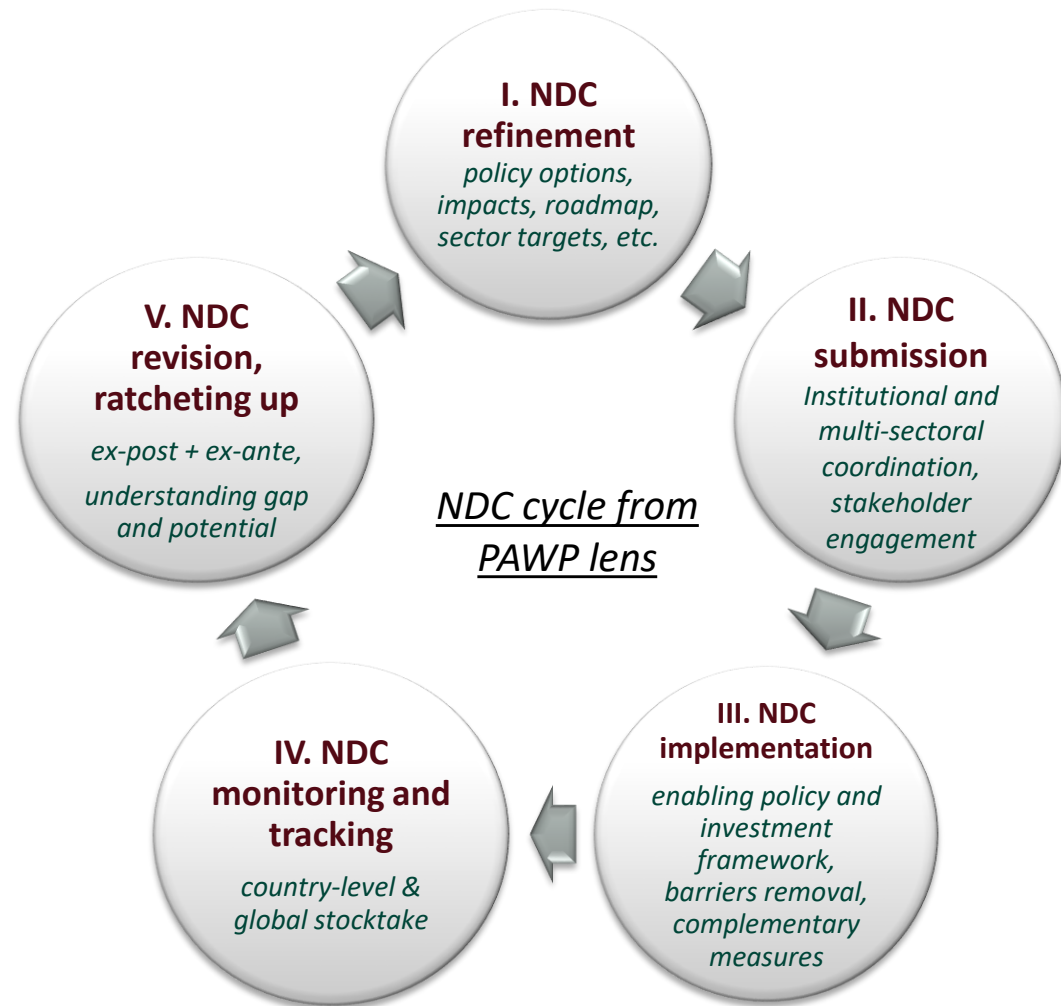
I. NDC refinement
policy options, impacts, roadmap, sector targets, etc.

II. NDC submission
Institutional and multi-sectoral coordination, stakeholder engagement

III. NDC implementation
enabling policy and investment framework, barriers removal, complementary measures

IV. NDC monitoring and tracking
country-level & global stocktake

V. NDC revision, ratcheting up
ex-post + ex-ante,
understanding gap and potential

NDC cycle from PAWP lens